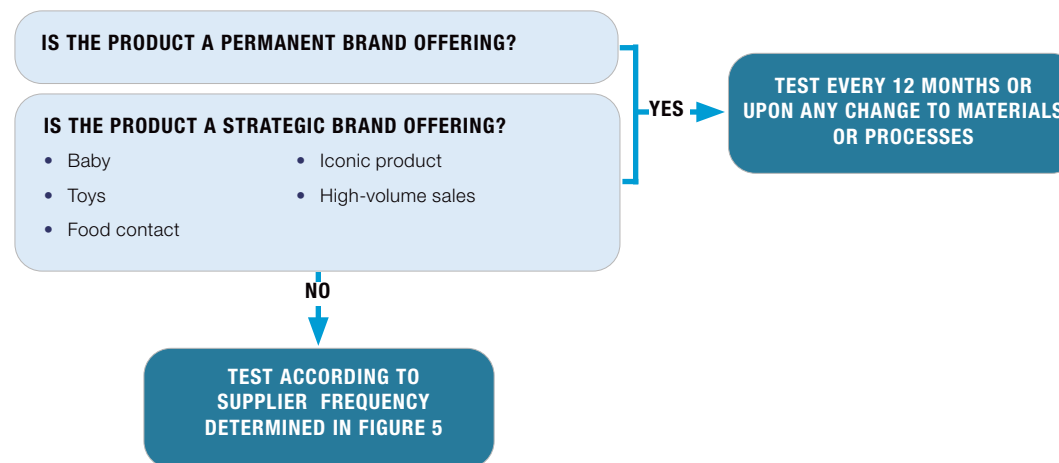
IS THE PRODUCT A PERMANENT BRAND OFFERING?

IS THE PRODUCT A STRATEGIC BRAND OFFERING?

- Baby
- Toys
- Food contact
- Iconic product
- High-volume sales

YES

TEST EVERY 12 MONTHS OR UPON ANY CHANGE TO MATERIALS OR PROCESSES

NO

TEST ACCORDING TO SUPPLIER FREQUENCY DETERMINED IN FIGURE 5